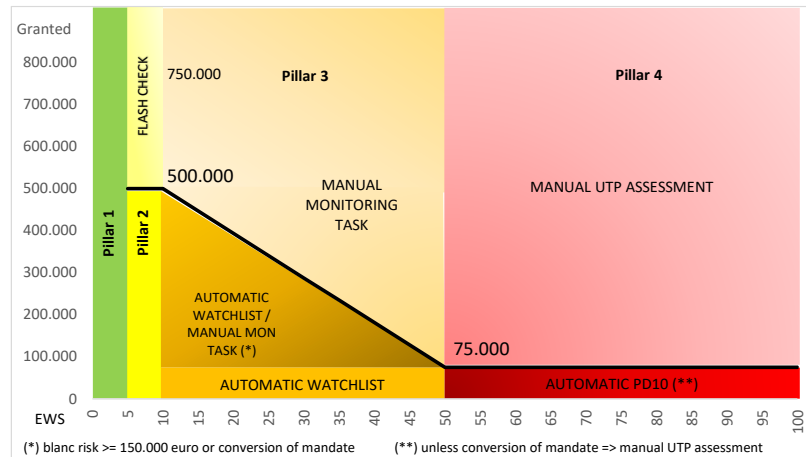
Granted

800.000
700.000
600.000
500.000
400.000
300.000
200.000
100.000
0

Pillar 1

FLASH CHECK

Pillar 2

750.000

Pillar 3

500.000

MANUAL MONITORING TASK

AUTOMATIC WATCHLIST / MANUAL MON TASK (*)

AUTOMATIC WATCHLIST

Pillar 4

MANUAL UTP ASSESSMENT

75.000

AUTOMATIC PD10 (**)

EWS 0 5 10 15 20 25 30 35 40 45 50 55 60 65 70 75 80 85 90 95 100

(*) blanc risk >= 150.000 euro or conversion of mandate

(**) unless conversion of mandate => manual UTP assessment